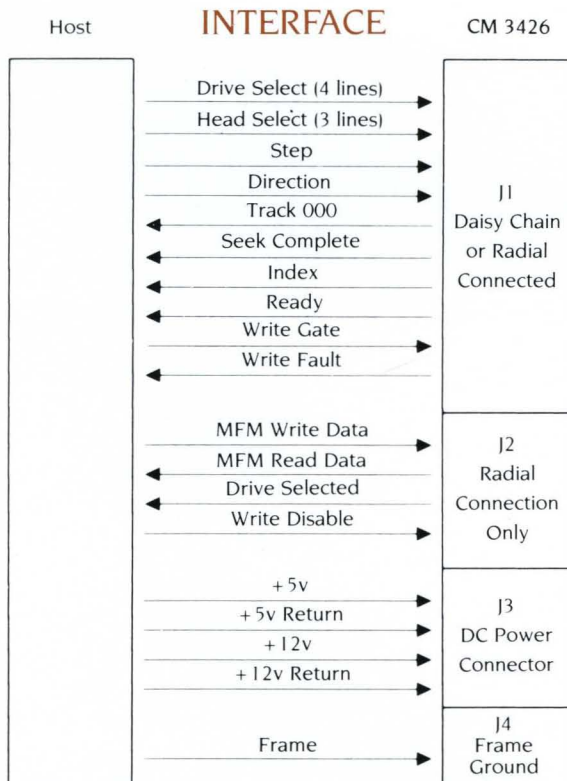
Host

INTERFACE

CM 3426

Drive Select (4 lines)

Head Select (3 lines)

Step

Direction

Track 000

Seek Complete

Index

Ready

Write Gate

Write Fault

J1
Daisy Chain
or Radial
Connected

MFM Write Data

MFM Read Data

Drive Selected

Write Disable

J2
Radial
Connection
Only

+5v

+5v Return

+12v

+12v Return

J3
DC Power
Connector

Frame

J4
Frame
Ground